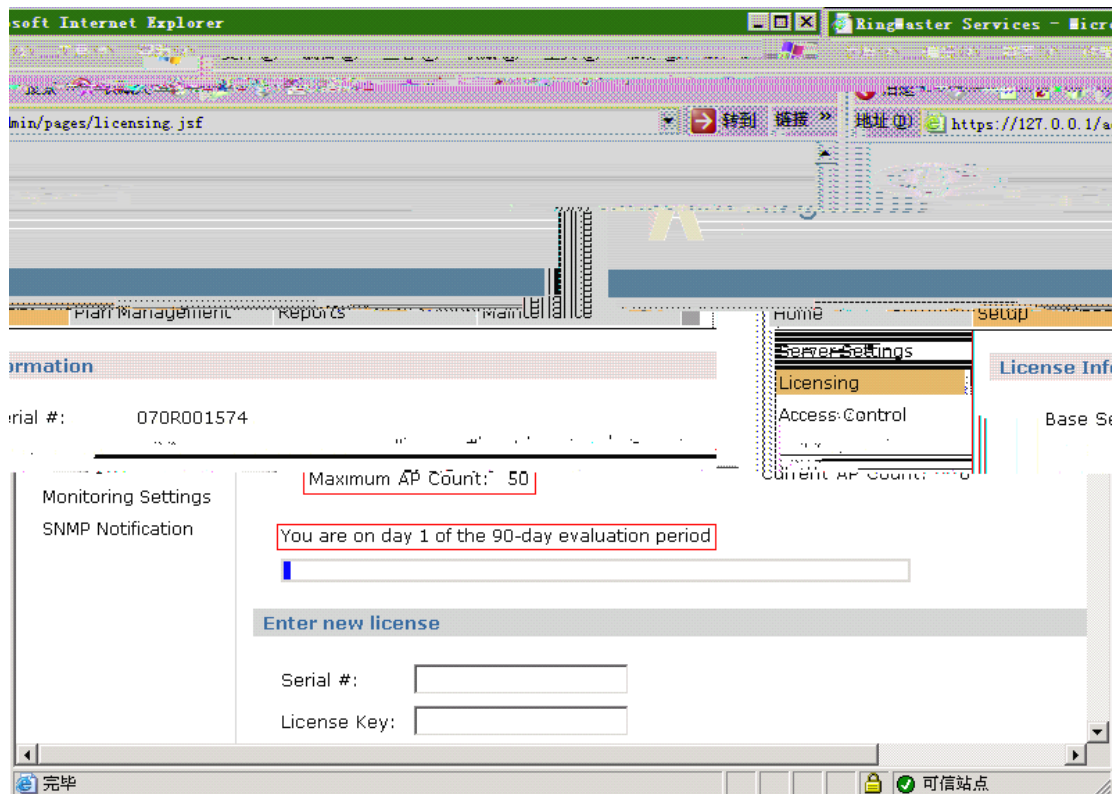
osoft Internet Explorer

RingMaster Services - Micr

dmin/pages/licensing.jsf

转到 链接 »

地址(D) https://127.0.0.1/a

Plan Management Reports Maintenance

Home Setup

Server Settings

Licensing

Access Control

ormation

License Info

erial #: 070R001574

Base Se

Maximum AP Count: 50

Current AP Count:

Monitoring Settings

SNMP Notification

You are on day 1 of the 90-day evaluation period

Enter new license

Serial #:

License Key:

完毕

可信站点